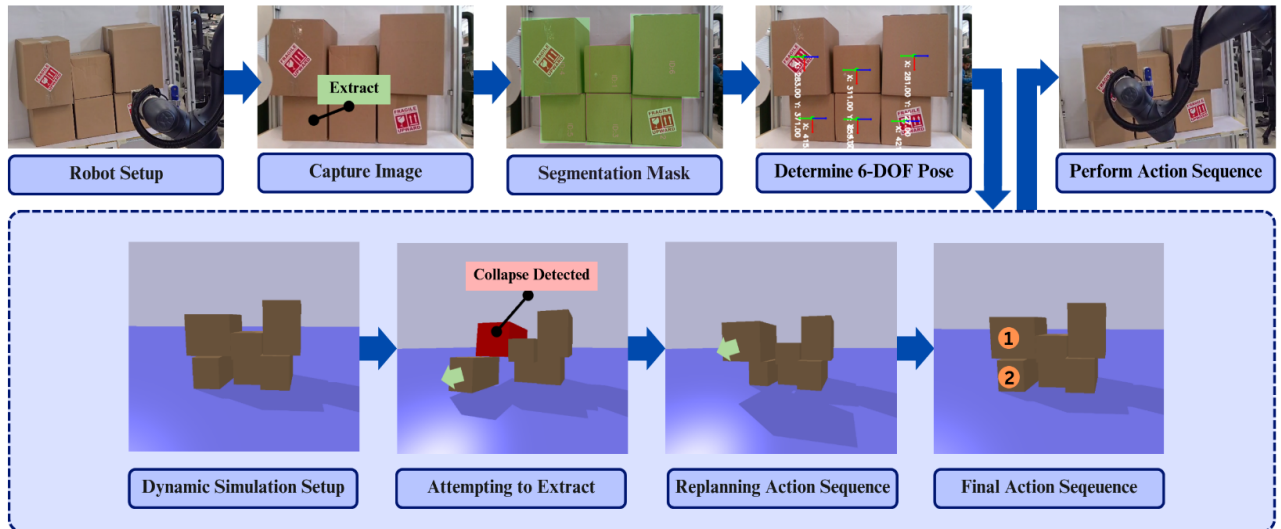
Robot Setup

Extract

Capture Image

Segmentation Mask

Determine 6-DOF Pose

Perform Action Sequence

Collapse Detected

1

2

Dynamic Simulation Setup

Attempting to Extract

Replanning Action Sequence

Final Action Seqeuence